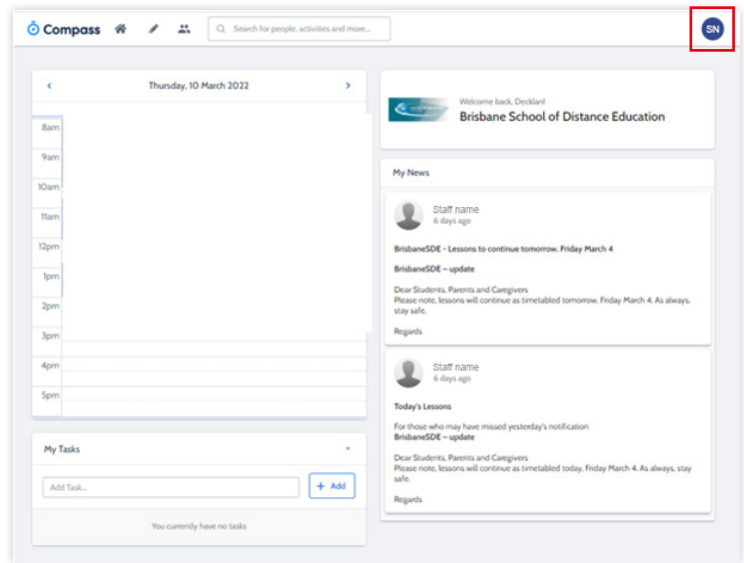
Compass

Search for people, activities and more...

SN

‹ Thursday, 10 March 2022 ›

8am
9am
10am
11am
12pm
1pm
2pm
3pm
4pm
5pm

My Tasks

Add Task...

+ Add

You currently have no tasks

Welcome back, Decklan!
Brisbane School of Distance Education

My News

Staff name
6 days ago

BrisbaneSDE - Lessons to continue tomorrow, Friday March 4

BrisbaneSDE – update

Dear Students, Parents and Caregivers
Please note, lessons will continue as timetabled tomorrow, Friday March 4. As always, stay safe.

Regards

Staff name
6 days ago

Today's Lessons

For those who may have missed yesterday's notification
BrisbaneSDE – update

Dear Students, Parents and Caregivers
Please note, lessons will continue as timetabled today, Friday March 4. As always, stay safe.

Regards